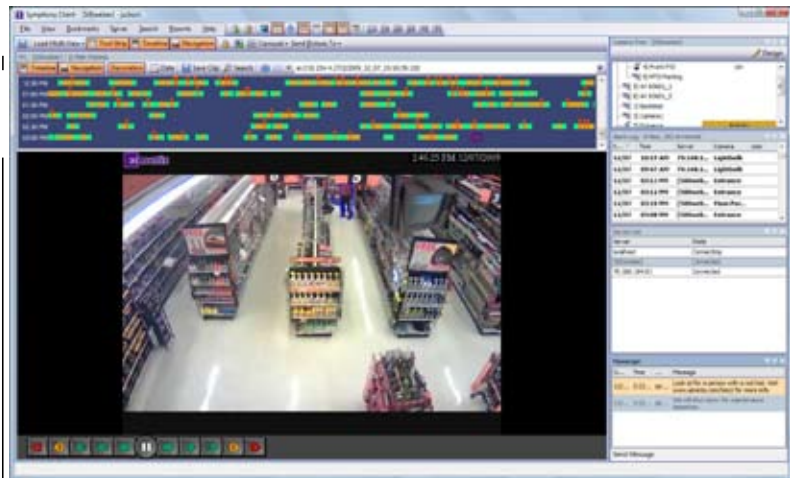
Symphony Client - [Viewer] - [admin]

File View Bookmarks Server Search Reports Help

Load Multi View Dual Strip Timeline Navigation Carousel Send Actions To

Timeline Navigation Recorded Date Save Clip Search

12:30 PM
12:40 PM
12:50 PM
01:00 PM
01:10 PM
01:20 PM
01:30 PM

2:46:25 PM 12/07/2009

Camera Tree

Design

Alarm Log

| | Time | Server | Camera |
|---|---|---|---|
| 12/07 | 10:47 AM | | Lightbulb |
| 12/07 | 10:47 AM | | Lightbulb |
| 12/07 | 10:11 PM | | Entrance |
| 12/07 | 10:11 PM | | Entrance |
| 12/07 | 10:11 PM | | Entrance |
| 12/07 | 10:11 PM | | Floor |
| 12/07 | 10:08 PM | | Entrance |

| Server | State |
|---|---|
| localhost | Connecting |
| | Connected |
| | Connected |

Messages

| Time | Message |
|---|---|
| 12/07 | Look out for a person with a red hat. Add more operator cameras for more info |
| 12/07 | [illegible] |

Send Message